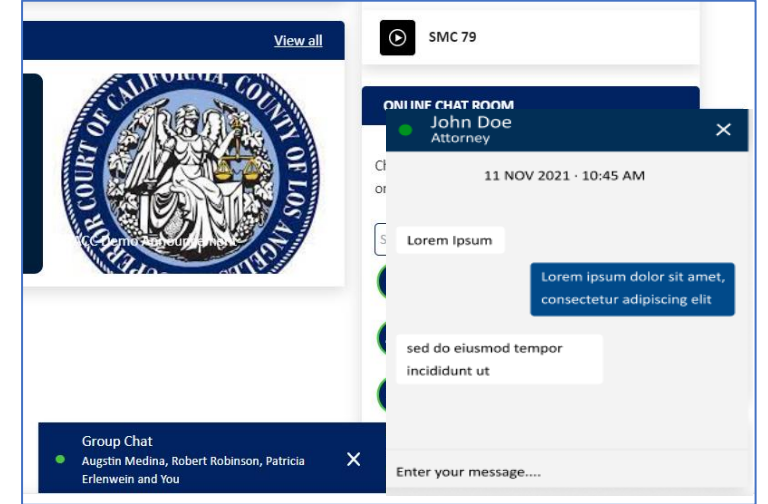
View all

SUPERIOR COURT OF CALIFORNIA, COUNTY OF LOS ANGELES

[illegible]CC Demo Announcement

SMC 79

ONLINE CHAT ROOM

Ch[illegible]
or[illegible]

S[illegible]

John Doe
Attorney

11 NOV 2021 · 10:45 AM

Lorem Ipsum

Lorem ipsum dolor sit amet, consectetur adipiscing elit

sed do eiusmod tempor incididunt ut

Enter your message....

Group Chat
Augstin Medina, Robert Robinson, Patricia Erlenwein and You